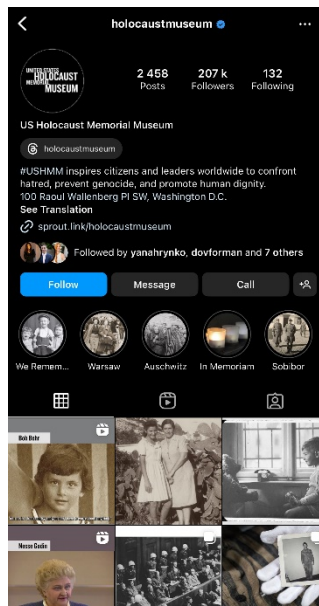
holocaustmuseum

UNITED STATES HOLOCAUST MEMORIAL MUSEUM

2 458 Posts
207 k Followers
132 Following

US Holocaust Memorial Museum

holocaustmuseum

#USHMM inspires citizens and leaders worldwide to confront hatred, prevent genocide, and promote human dignity.
100 Raoul Wallenberg Pl SW, Washington D.C.
See Translation

sprout.link/holocaustmuseum

Followed by yanahrynko, dovforman and 7 others

Follow
Message
Call

We Remem...
Warsaw
Auschwitz
In Memoriam
Sobibor

Bob Behr

Nesse Godin